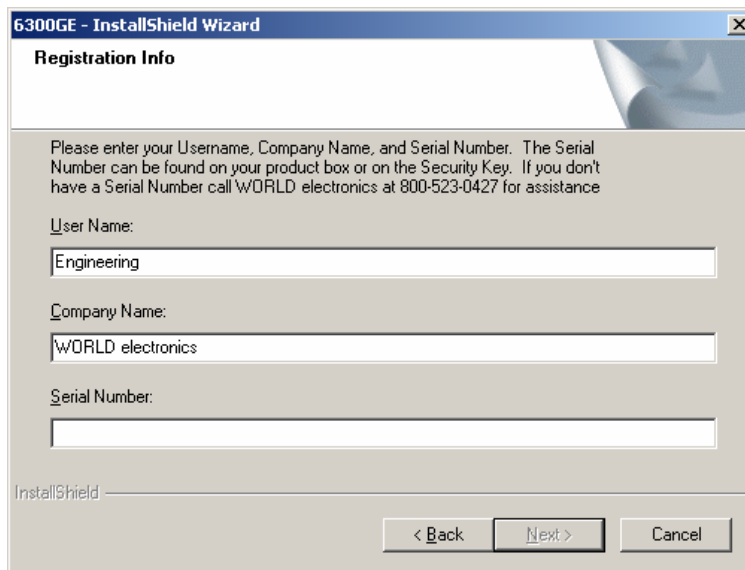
6300GE - InstallShield Wizard

Registration Info

Please enter your Username, Company Name, and Serial Number. The Serial Number can be found on your product box or on the Security Key. If you don't have a Serial Number call WORLD electronics at 800-523-0427 for assistance

User Name:

Engineering

Company Name:

WORLD electronics

Serial Number:

InstallShield

< Back

Next >

Cancel